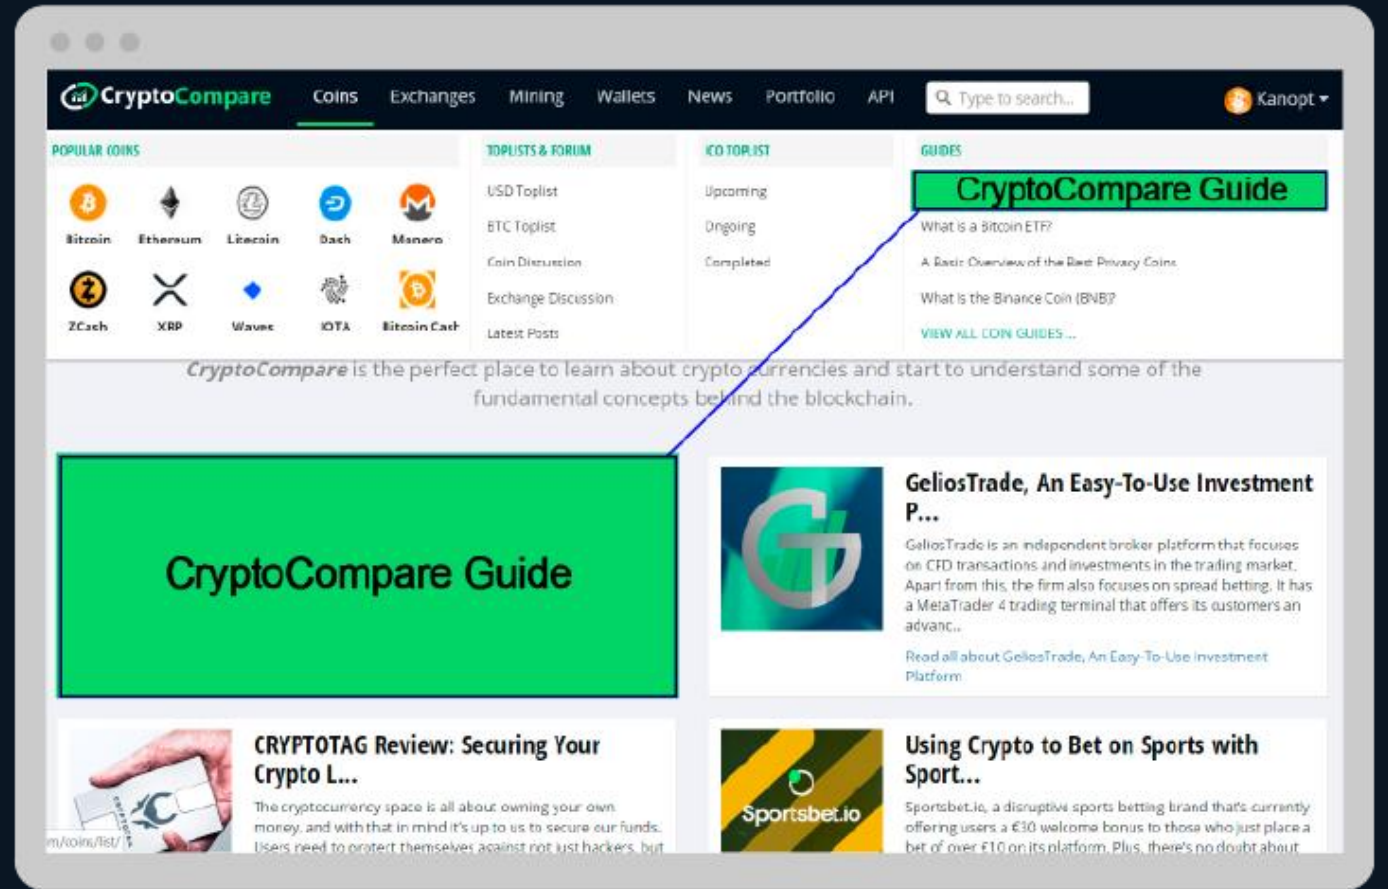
CryptoCompare Coins Exchanges Mining Wallets News Portfolio API Type to search... Kanopt

POPULAR COINS

Bitcoin Ethereum Litecoin Dash Monero

ZCash XRP Waves IOTA Bitcoin Cash

TOPLISTS & FORUM

USD Toplist

BTC Toplist

Coin Discussion

Exchange Discussion

Latest Posts

ICO TOPLIST

Upcoming

Ongoing

Completed

GUIDES

CryptoCompare Guide

What is a Bitcoin ETF?

A Basic Overview of the Best Privacy Coins

What is the Binance Coin (BNB)?

VIEW ALL COIN GUIDES ...

CryptoCompare is the perfect place to learn about crypto currencies and start to understand some of the fundamental concepts behind the blockchain.

CryptoCompare Guide

GeliosTrade, An Easy-To-Use Investment P...

GeliosTrade is an independent broker platform that focuses on CFD transactions and investments in the trading market. Apart from this, the firm also focuses on spread betting. It has a MetaTrader 4 trading terminal that offers its customers an advanc...

Read all about GeliosTrade, An Easy-To-Use Investment Platform

CRYPTOTAG Review: Securing Your Crypto L...

The cryptocurrency space is all about owning your own money, and with that in mind it's up to us to secure our funds. Users need to protect themselves against not just hackers, but

m/coins/list/

Using Crypto to Bet on Sports with Sport...

Sportsbet.io

Sportsbet.io, a disruptive sports betting brand that's currently offering users a €30 welcome bonus to those who just place a bet of over €10 on its platform. Plus, there's no doubt about